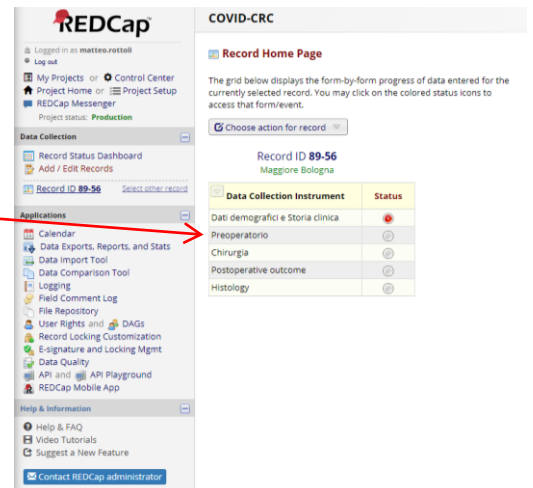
REDCap

Logged in as matteo.rottoli
Log out

My Projects or Control Center
Project Home or Project Setup
REDCap Messenger
Project status: Production

Data Collection

Record Status Dashboard
Add / Edit Records
Record ID 89-56 Select other record

Applications

Calendar
Data Exports, Reports, and Stats
Data Import Tool
Data Comparison Tool
Logging
Field Comment Log
File Repository
User Rights and DAGs
Record Locking Customization
E-signature and Locking Mgmt
Data Quality
API and API Playground
REDCap Mobile App

Help & Information

Help & FAQ
Video Tutorials
Suggest a New Feature

Contact REDCap administrator

COVID-CRC

Record Home Page

The grid below displays the form-by-form progress of data entered for the currently selected record. You may click on the colored status icons to access that form/event.

Choose action for record

Record ID 89-56
Maggiore Bologna

| Data Collection Instrument | Status |
|---|---|
| Dati demografici e Storia clinica | |
| Preoperatorio | |
| Chirurgia | |
| Postoperative outcome | |
| Histology | |